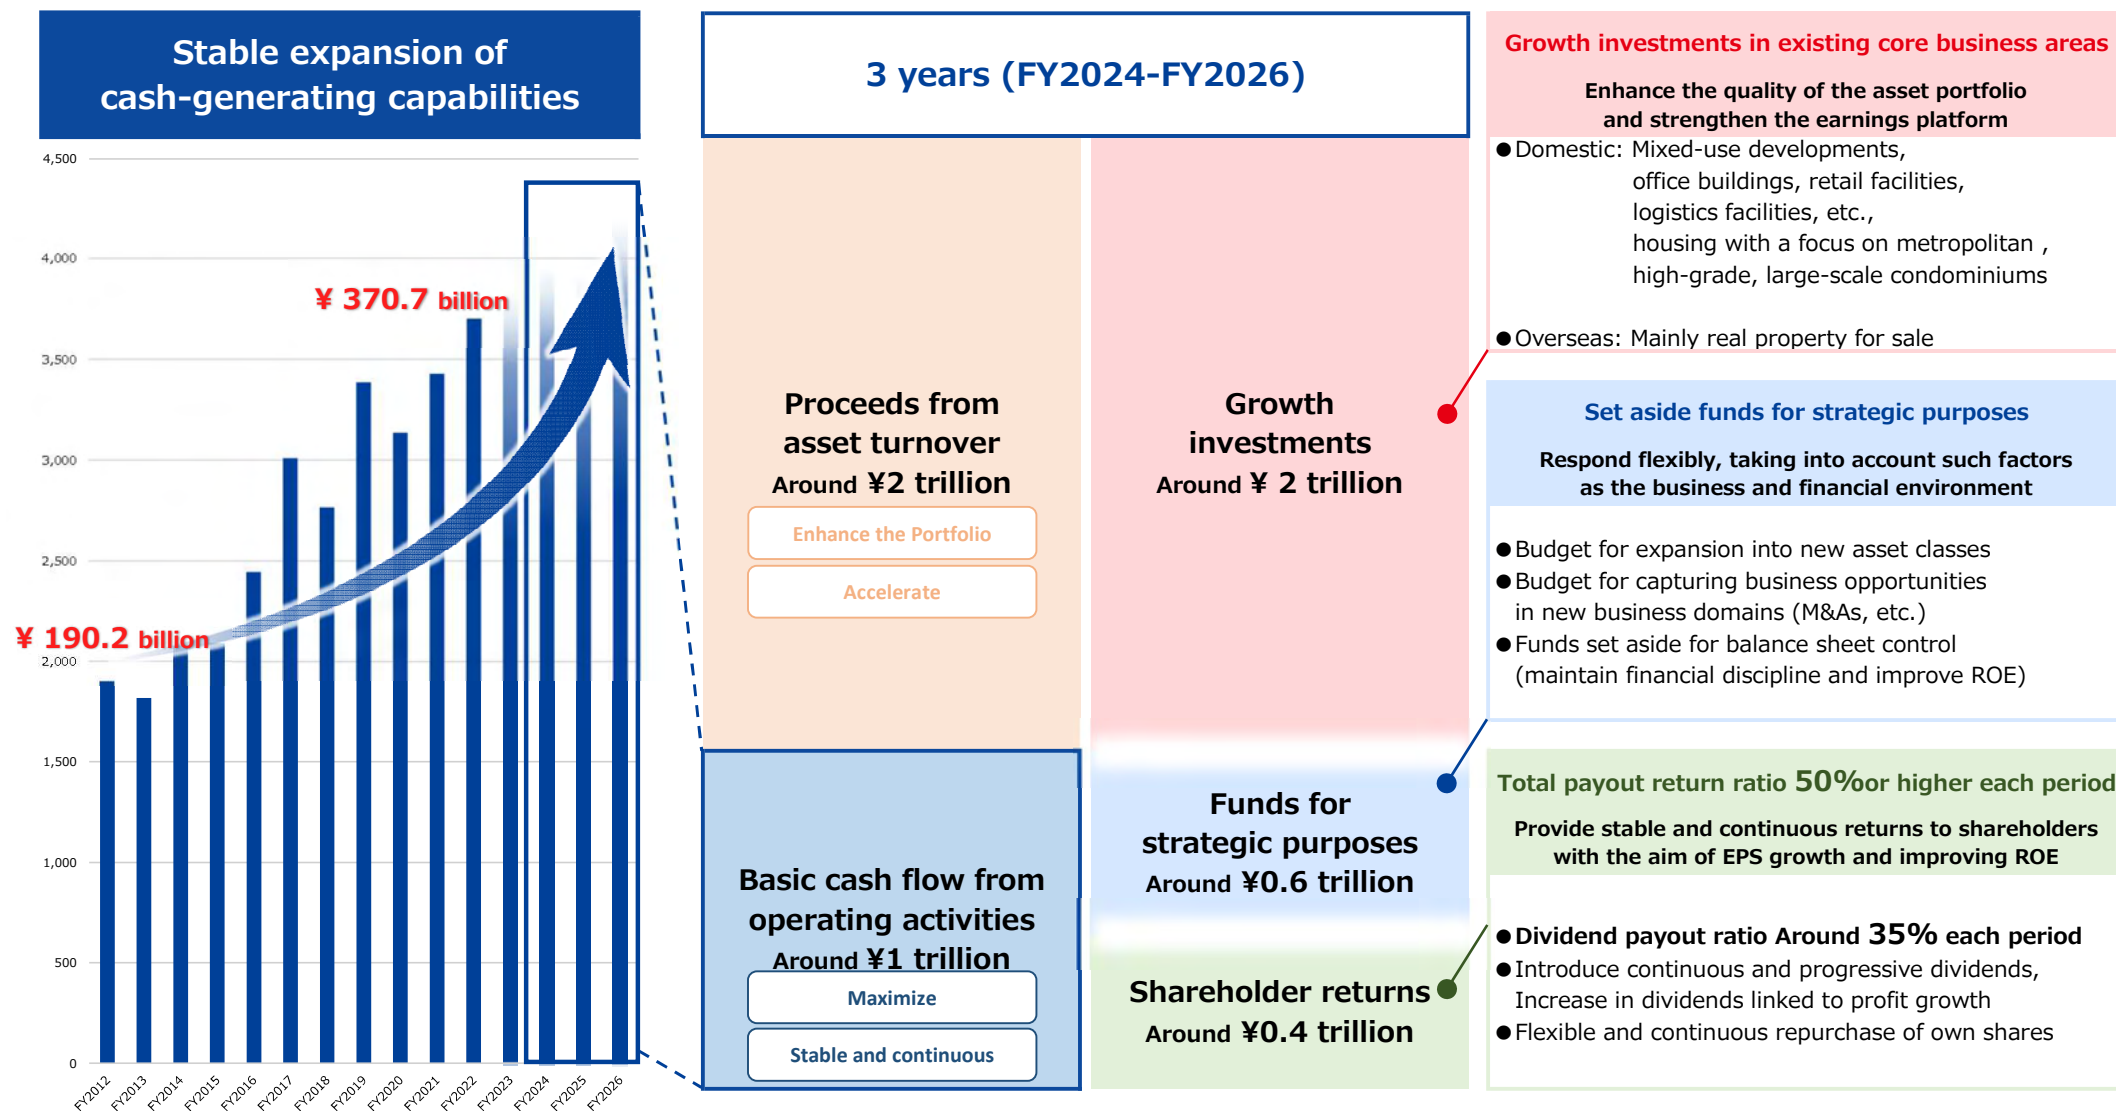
Stable expansion of cash-generating capabilities

4,500
4,000
3,500
3,000
2,500
2,000
1,500
1,000
500
0

¥ 370.7 billion
¥ 190.2 billion

FY2012 FY2013 FY2014 FY2015 FY2016 FY2017 FY2018 FY2019 FY2020 FY2021 FY2022 FY2023 FY2024 FY2025 FY2026

3 years (FY2024-FY2026)

Proceeds from asset turnover
Around ¥2 trillion
Enhance the Portfolio
Accelerate

Basic cash flow from operating activities
Around ¥1 trillion
Maximize
Stable and continuous

Growth investments
Around ¥ 2 trillion

Funds for strategic purposes
Around ¥0.6 trillion

Shareholder returns
Around ¥0.4 trillion

Growth investments in existing core business areas

Enhance the quality of the asset portfolio and strengthen the earnings platform

●Domestic: Mixed-use developments, office buildings, retail facilities, logistics facilities, etc., housing with a focus on metropolitan , high-grade, large-scale condominiums

●Overseas: Mainly real property for sale

Set aside funds for strategic purposes

Respond flexibly, taking into account such factors as the business and financial environment

●Budget for expansion into new asset classes
●Budget for capturing business opportunities in new business domains (M&As, etc.)
●Funds set aside for balance sheet control (maintain financial discipline and improve ROE)

Total payout return ratio 50%or higher each period

Provide stable and continuous returns to shareholders with the aim of EPS growth and improving ROE

●Dividend payout ratio Around 35% each period
●Introduce continuous and progressive dividends, Increase in dividends linked to profit growth
●Flexible and continuous repurchase of own shares